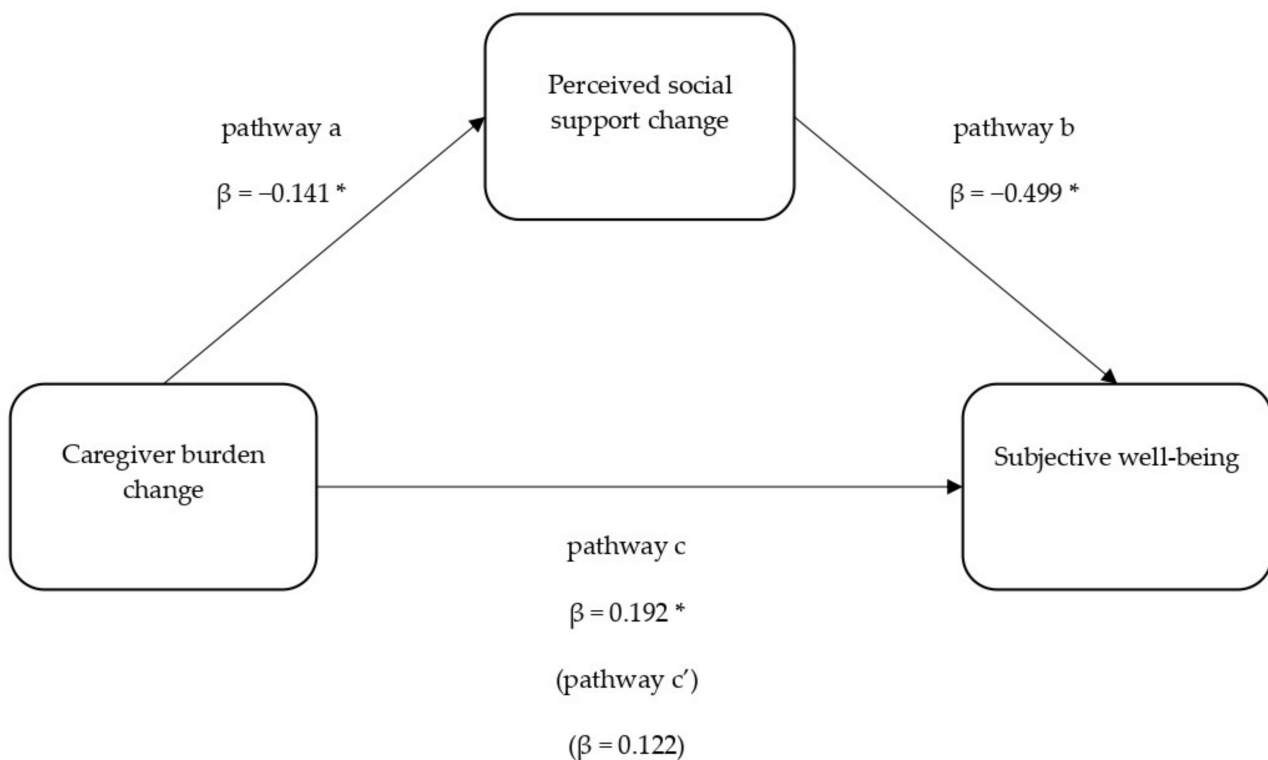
Perceived social support change

pathway a

$\beta = -0.141$ *

pathway b

$\beta = -0.499$ *

Caregiver burden change

Subjective well-being

pathway c

$\beta = 0.192$ *

(pathway c′)

($\beta = 0.122$)